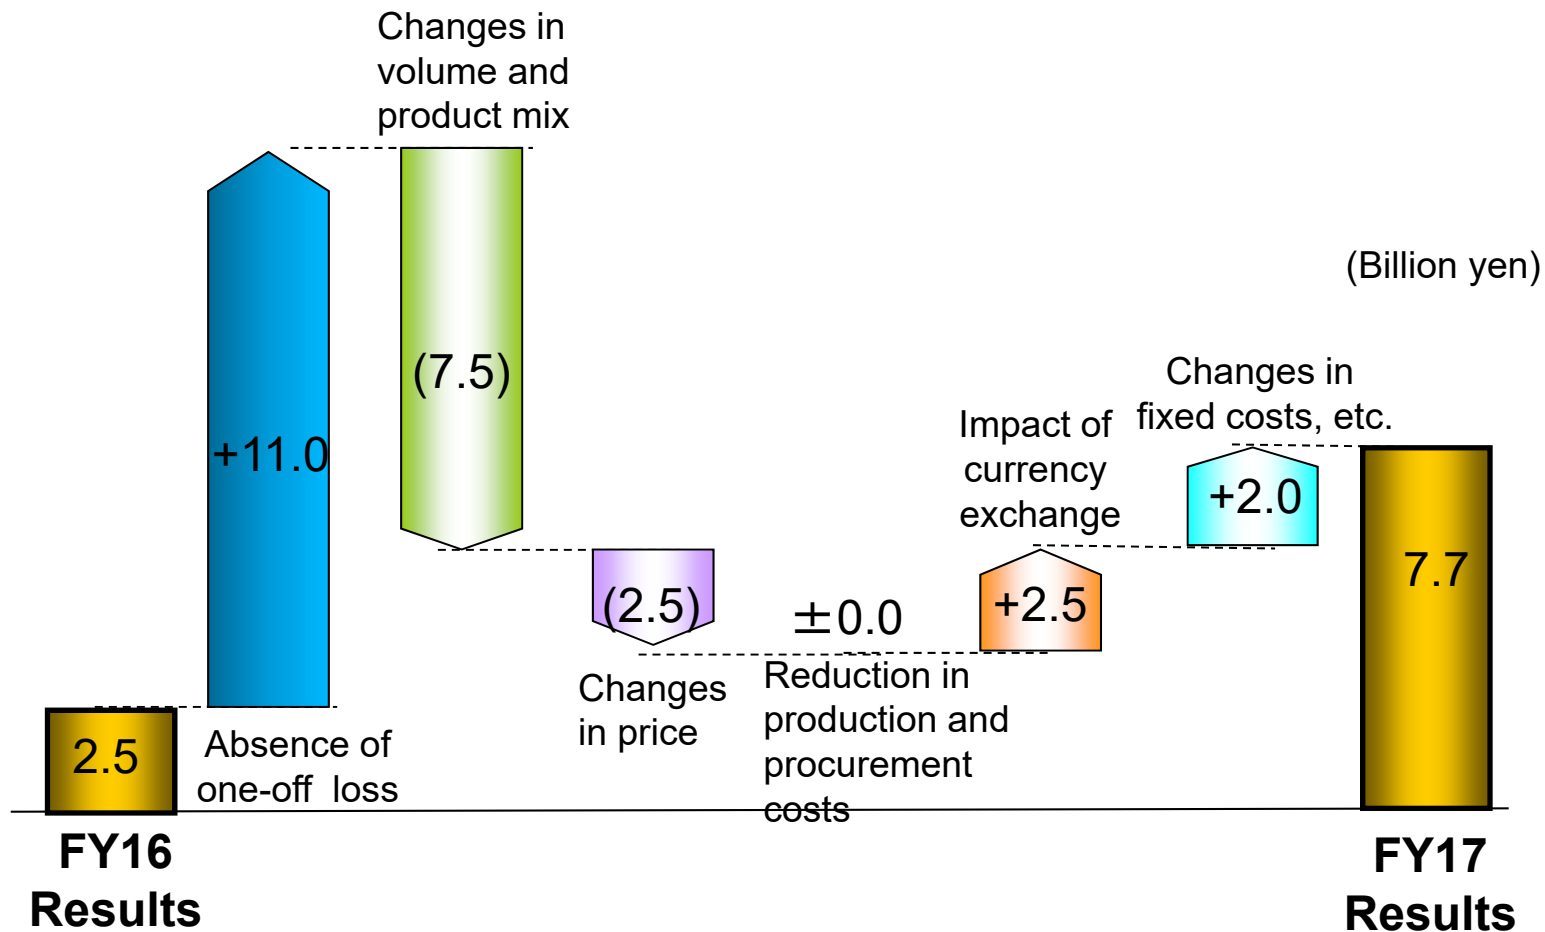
Changes in volume and product mix

(Billion yen)

+11.0

(7.5)

Changes in fixed costs, etc.

Impact of currency exchange

+2.0

7.7

(2.5)

±0.0

+2.5

2.5

Absence of one-off loss

Changes in price

Reduction in production and procurement costs

FY16 Results

FY17 Results